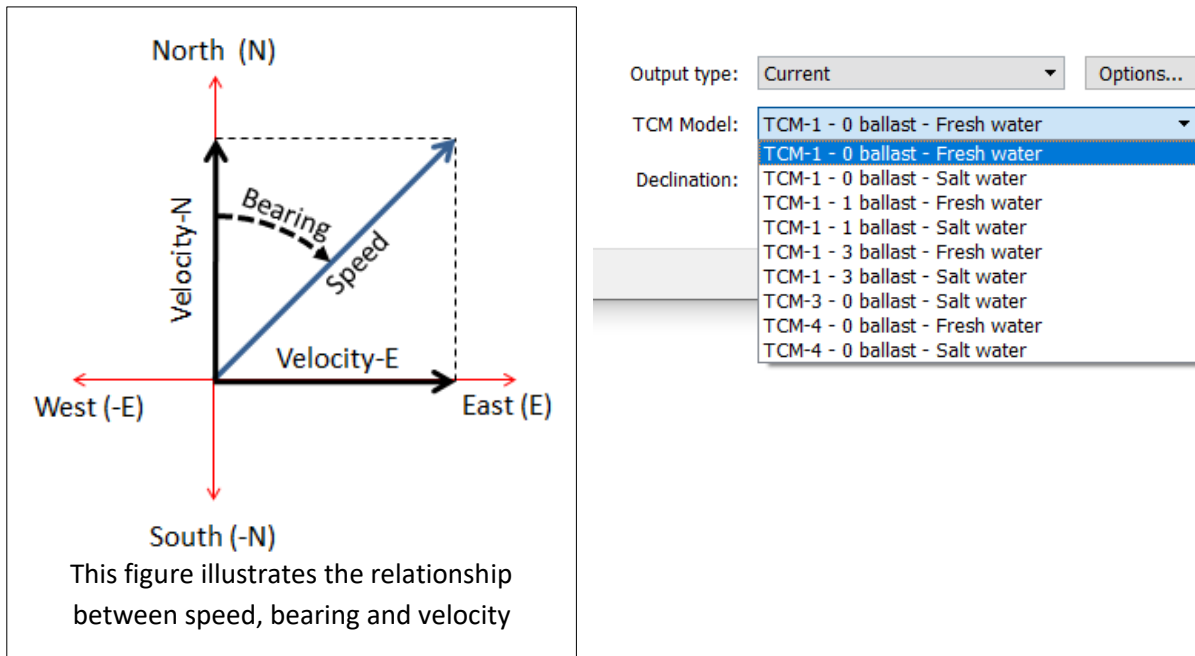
North (N)

Velocity-N

Bearing

Speed

Velocity-E

West (-E)

East (E)

South (-N)

This figure illustrates the relationship between speed, bearing and velocity

Output type: Current Options...

TCM Model: TCM-1 - 0 ballast - Fresh water

Declination:

TCM-1 - 0 ballast - Fresh water
TCM-1 - 0 ballast - Salt water
TCM-1 - 1 ballast - Fresh water
TCM-1 - 1 ballast - Salt water
TCM-1 - 3 ballast - Fresh water
TCM-1 - 3 ballast - Salt water
TCM-3 - 0 ballast - Salt water
TCM-4 - 0 ballast - Fresh water
TCM-4 - 0 ballast - Salt water